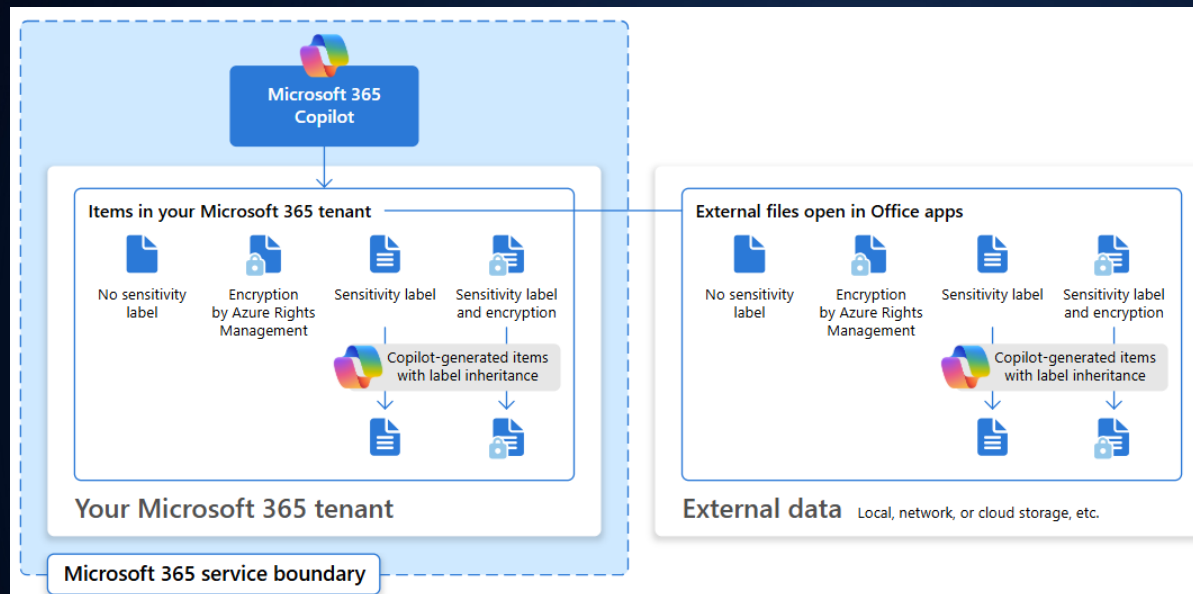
Microsoft 365 Copilot

Items in your Microsoft 365 tenant

No sensitivity label

Encryption by Azure Rights Management

Sensitivity label

Sensitivity label and encryption

Copilot-generated items with label inheritance

Your Microsoft 365 tenant

External files open in Office apps

No sensitivity label

Encryption by Azure Rights Management

Sensitivity label

Sensitivity label and encryption

Copilot-generated items with label inheritance

External data Local, network, or cloud storage, etc.

Microsoft 365 service boundary